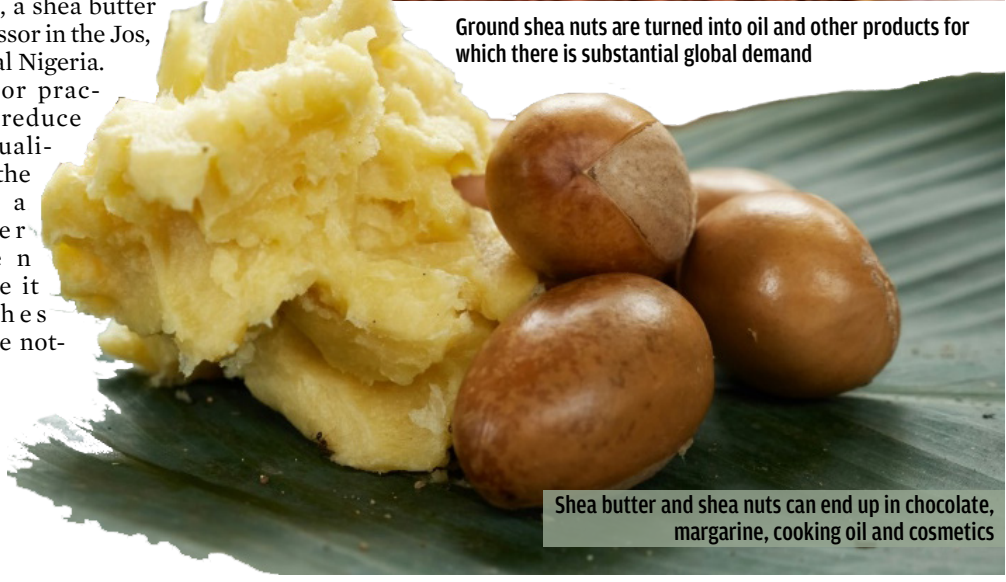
, a shea butter
ssor in the Jos,
al Nigeria.
or prac-
reduce
uali-
the
a
e r
n
e it
h e s
e not-

Ground shea nuts are turned into oil and other products for which there is substantial global demand

Shea butter and shea nuts can end up in chocolate, margarine, cooking oil and cosmetics